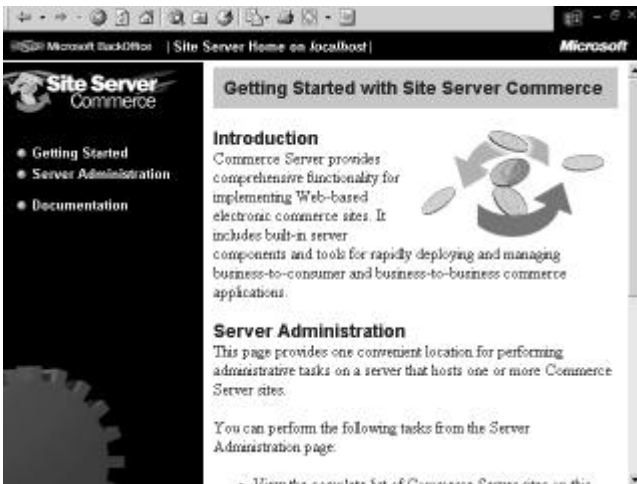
Microsoft BackOffice | Site Server Home on localhost | Microsoft

Site Server Commerce

Getting Started
Server Administration
Documentation

Getting Started with Site Server Commerce

Introduction
Commerce Server provides comprehensive functionality for implementing Web-based electronic commerce sites. It includes built-in server components and tools for rapidly deploying and managing business-to-consumer and business-to-business commerce applications.

Server Administration
This page provides one convenient location for performing administrative tasks on a server that hosts one or more Commerce Server sites.

You can perform the following tasks from the Server Administration page:

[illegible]